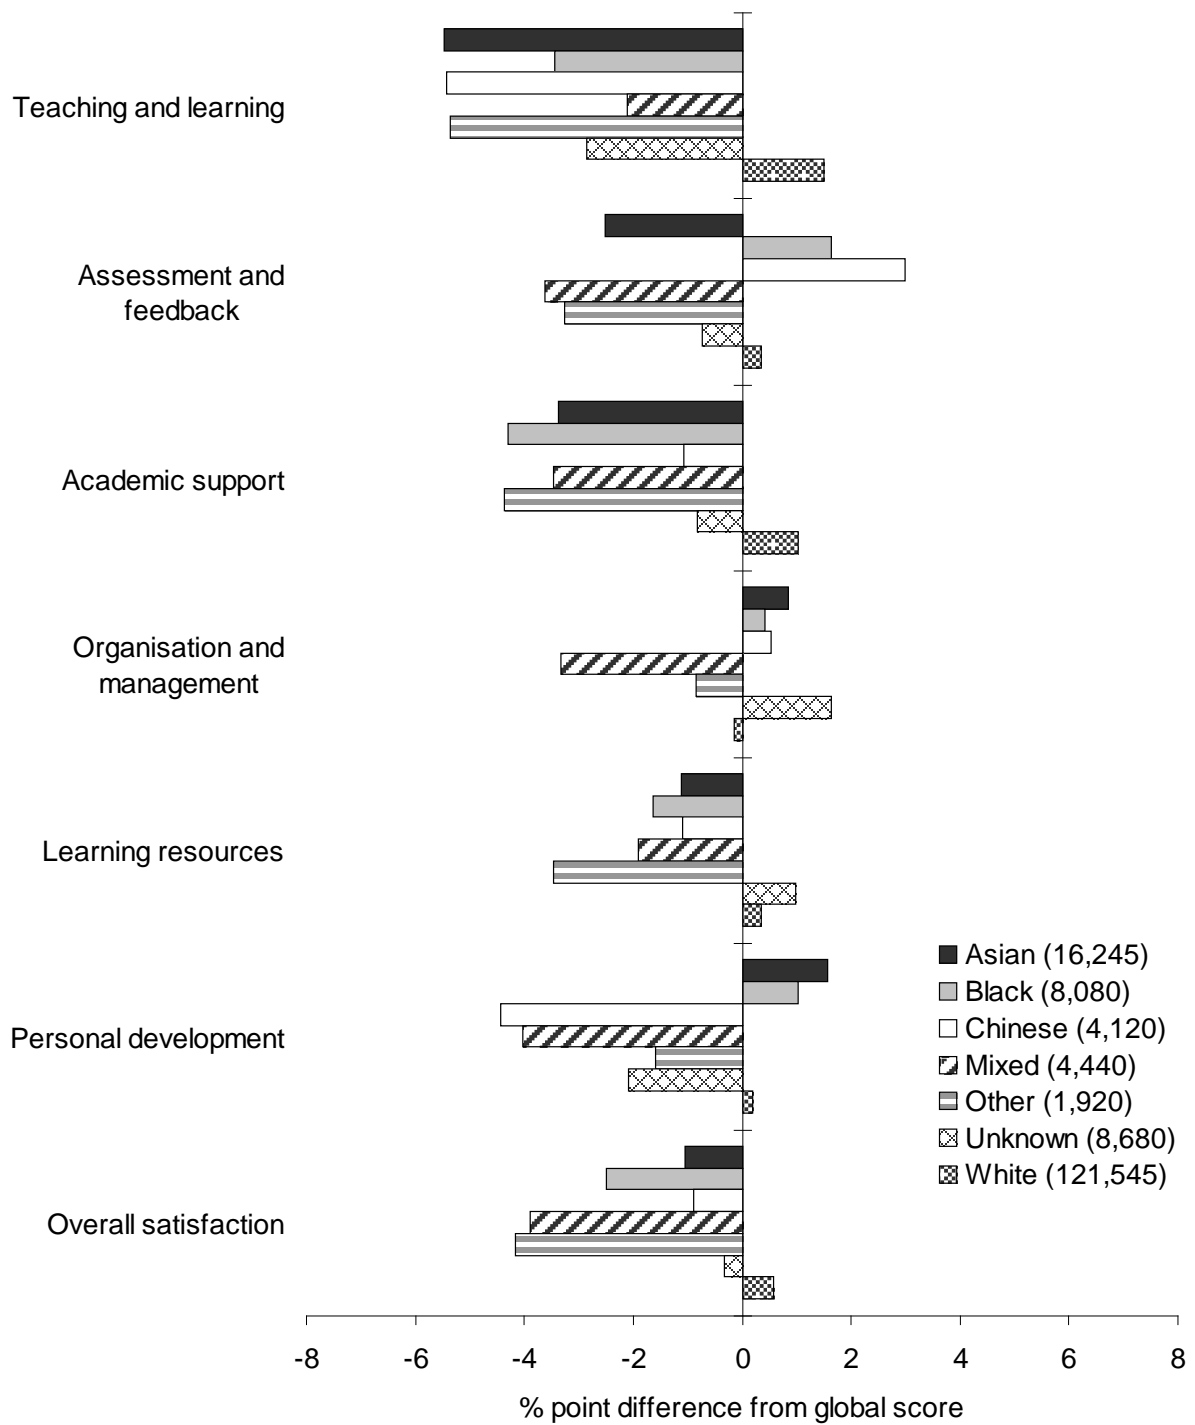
Teaching and learning

Assessment and feedback

Academic support

Organisation and management

Learning resources

Personal development

Overall satisfaction

Asian (16,245)
Black (8,080)
Chinese (4,120)
Mixed (4,440)
Other (1,920)
Unknown (8,680)
White (121,545)

-8 -6 -4 -2 0 2 4 6 8

% point difference from global score